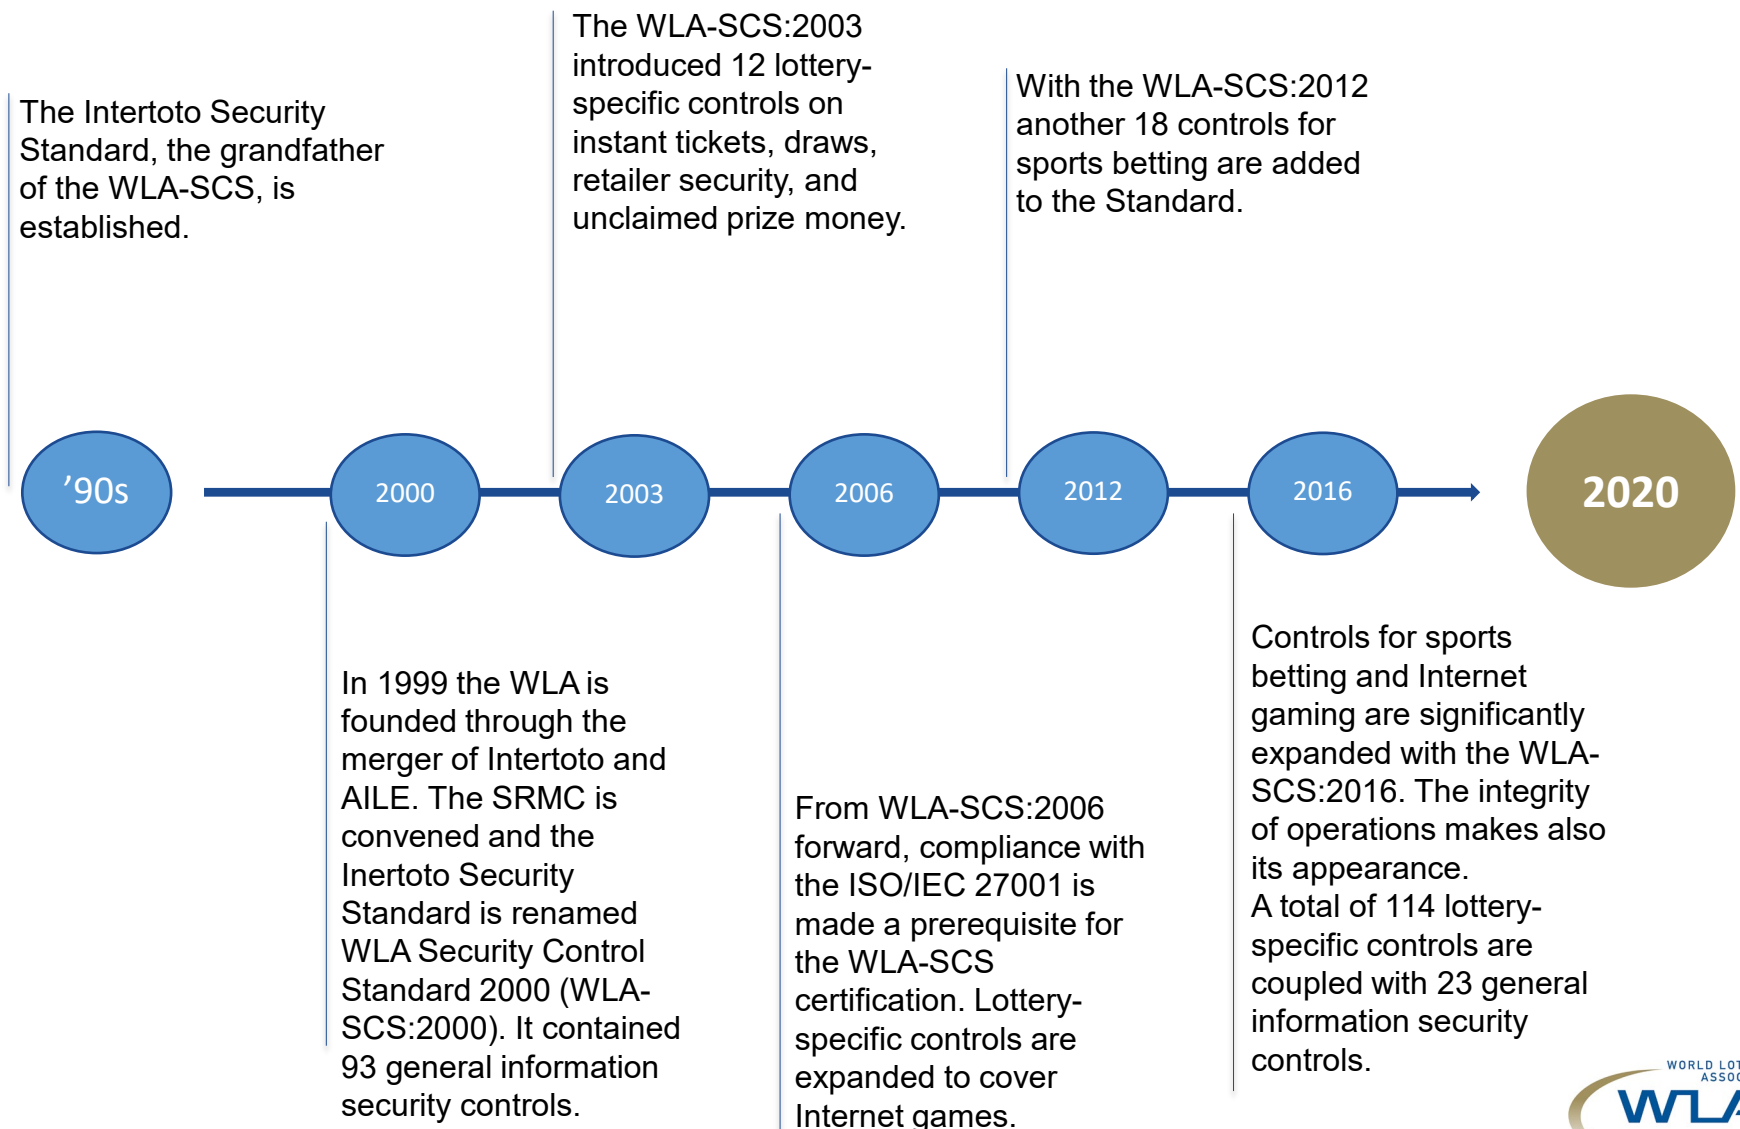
The Intertoto Security Standard, the grandfather of the WLA-SCS, is established.

The WLA-SCS:2003 introduced 12 lottery-specific controls on instant tickets, draws, retailer security, and unclaimed prize money.

With the WLA-SCS:2012 another 18 controls for sports betting are added to the Standard.

’90s

2000

2003

2006

2012

2016

2020

In 1999 the WLA is founded through the merger of Intertoto and AILE. The SRMC is convened and the Inertoto Security Standard is renamed WLA Security Control Standard 2000 (WLA-SCS:2000). It contained 93 general information security controls.

From WLA-SCS:2006 forward, compliance with the ISO/IEC 27001 is made a prerequisite for the WLA-SCS certification. Lottery-specific controls are expanded to cover Internet games.

Controls for sports betting and Internet gaming are significantly expanded with the WLA-SCS:2016. The integrity of operations makes also its appearance.
A total of 114 lottery-specific controls are coupled with 23 general information security controls.

WORLD LOT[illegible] ASSO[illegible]
WL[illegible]